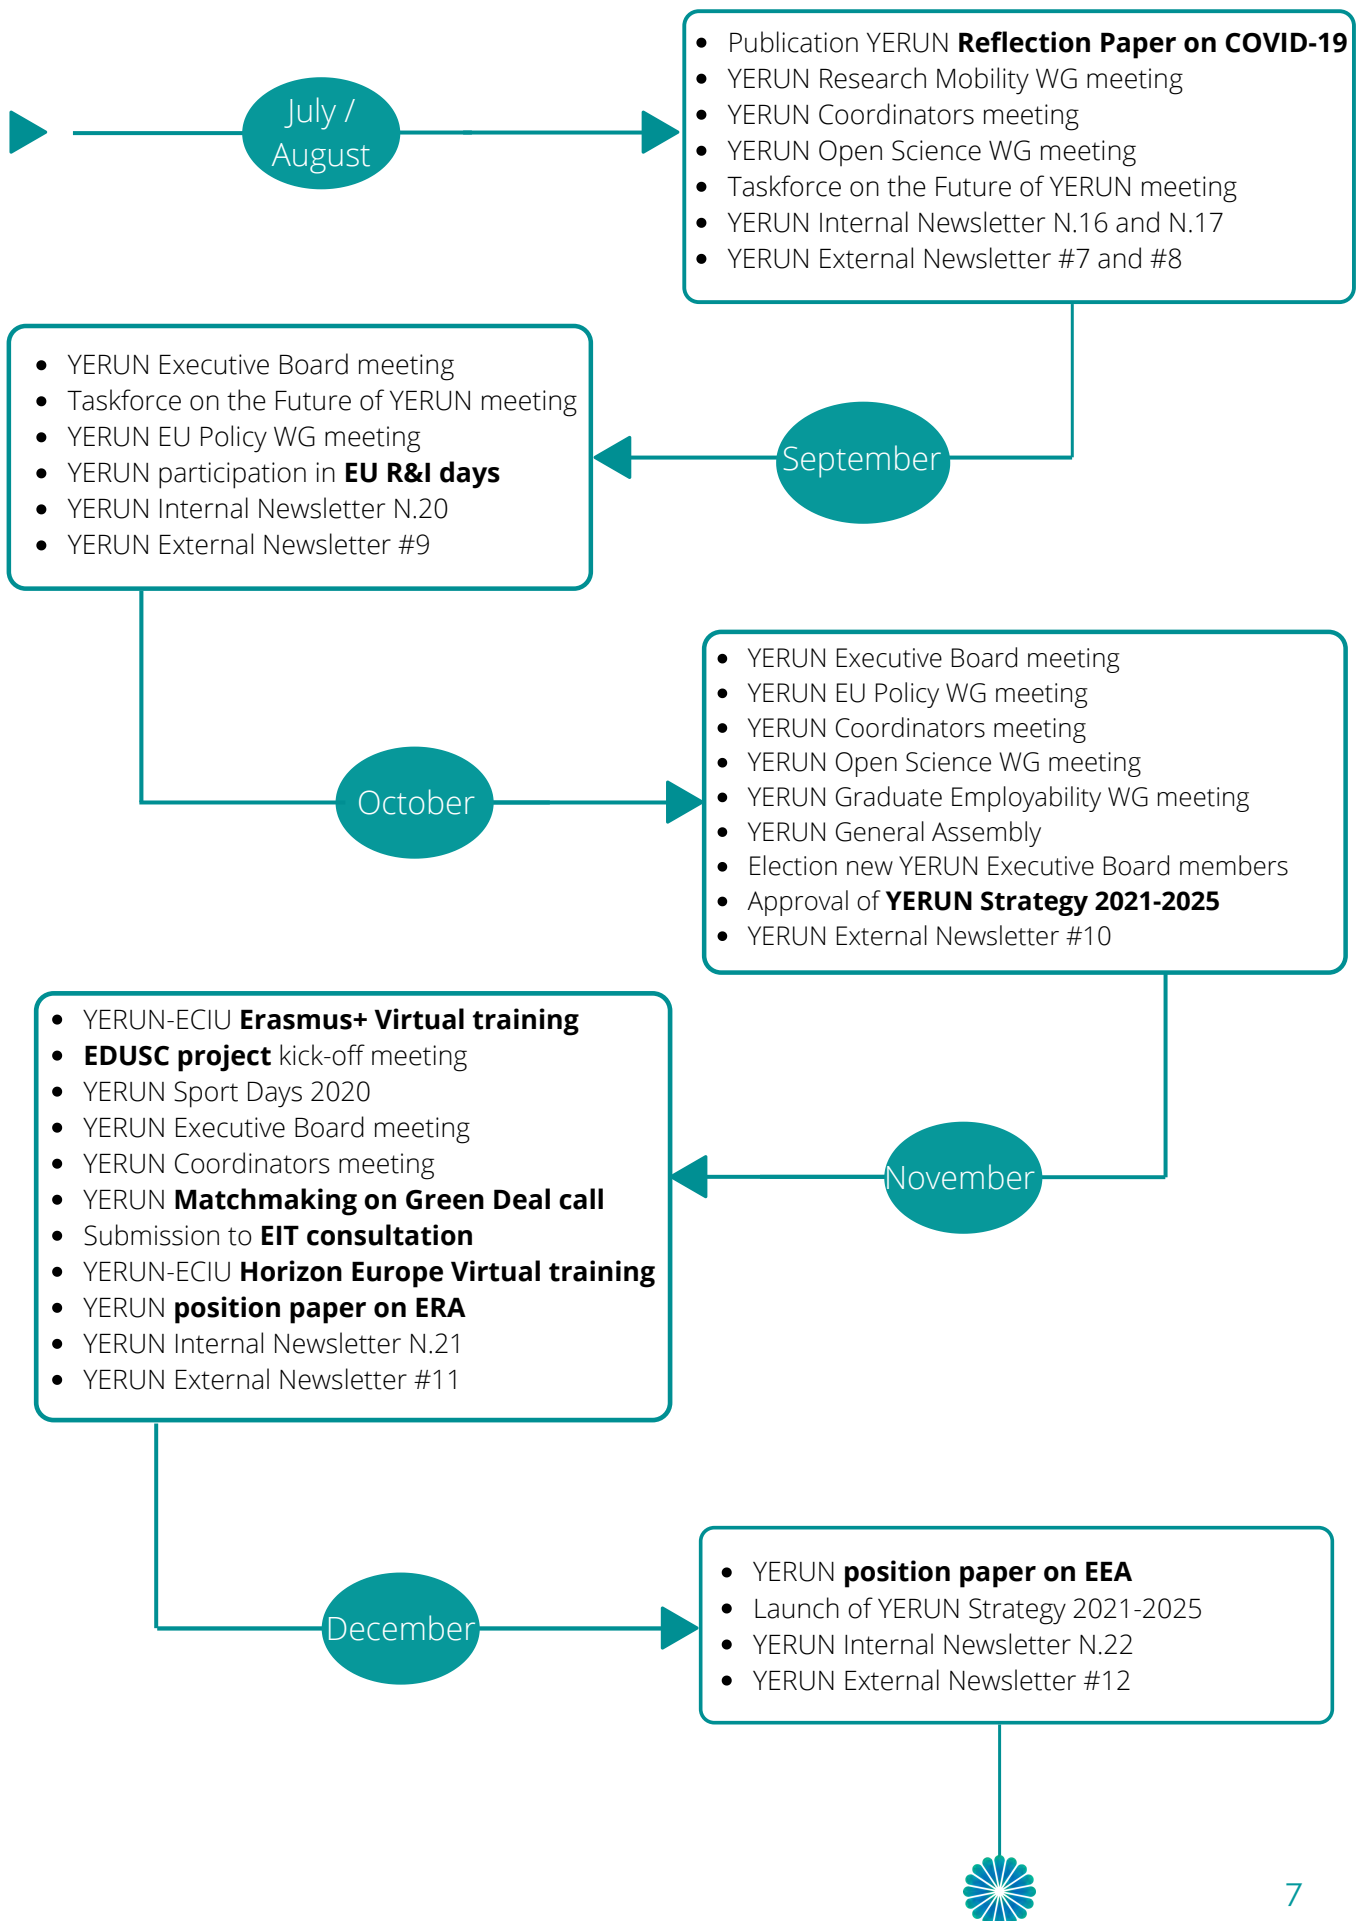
July / August

- Publication YERUN **Reflection Paper on COVID-19**
- YERUN Research Mobility WG meeting
- YERUN Coordinators meeting
- YERUN Open Science WG meeting
- Taskforce on the Future of YERUN meeting
- YERUN Internal Newsletter N.16 and N.17
- YERUN External Newsletter #7 and #8

September

- YERUN Executive Board meeting
- Taskforce on the Future of YERUN meeting
- YERUN EU Policy WG meeting
- YERUN participation in **EU R&I days**
- YERUN Internal Newsletter N.20
- YERUN External Newsletter #9

October

- YERUN Executive Board meeting
- YERUN EU Policy WG meeting
- YERUN Coordinators meeting
- YERUN Open Science WG meeting
- YERUN Graduate Employability WG meeting
- YERUN General Assembly
- Election new YERUN Executive Board members
- Approval of **YERUN Strategy 2021-2025**
- YERUN External Newsletter #10

November

- YERUN-ECIU **Erasmus+ Virtual training**
- **EDUSC project** kick-off meeting
- YERUN Sport Days 2020
- YERUN Executive Board meeting
- YERUN Coordinators meeting
- YERUN **Matchmaking on Green Deal call**
- Submission to **EIT consultation**
- YERUN-ECIU **Horizon Europe Virtual training**
- YERUN **position paper on ERA**
- YERUN Internal Newsletter N.21
- YERUN External Newsletter #11

December

- YERUN **position paper on EEA**
- Launch of YERUN Strategy 2021-2025
- YERUN Internal Newsletter N.22
- YERUN External Newsletter #12

7